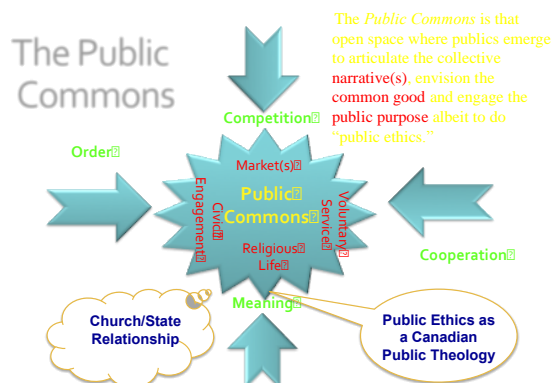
The Public Commons

The *Public Commons* is that open space where publics emerge to articulate the collective narrative(s), envision the common good and engage the public purpose albeit to do "public ethics."

Competition

Order

Market(s)

Civic Engagement

Public Commons

Voluntary Service

Religious Life

Cooperation

Meaning

Church/State Relationship

Public Ethics as a Canadian Public Theology